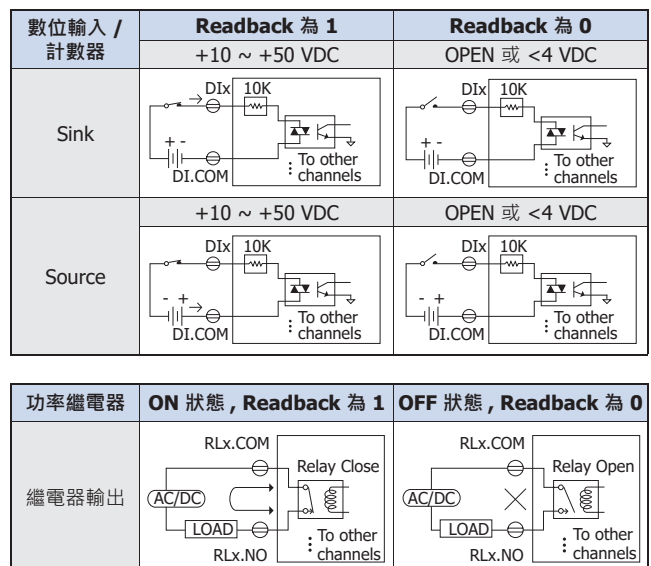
| 數位輸入 / 計數器 | Readback 為 1 | Readback 為 0 |
|---|---|---|
| | +10 ~ +50 VDC | OPEN 或 <4 VDC |
| Sink | DIx 10K + - DI.COM To other channels | DIx 10K + - DI.COM To other channels |
| | +10 ~ +50 VDC | OPEN 或 <4 VDC |
| Source | DIx 10K - + DI.COM To other channels | DIx 10K - + DI.COM To other channels |

| 功率繼電器 | ON 狀態 , Readback 為 1 | OFF 狀態 , Readback 為 0 |
|---|---|---|
| 繼電器輸出 | RLx.COM Relay Close AC/DC LOAD RLx.NO To other channels | RLx.COM Relay Open AC/DC LOAD RLx.NO To other channels |